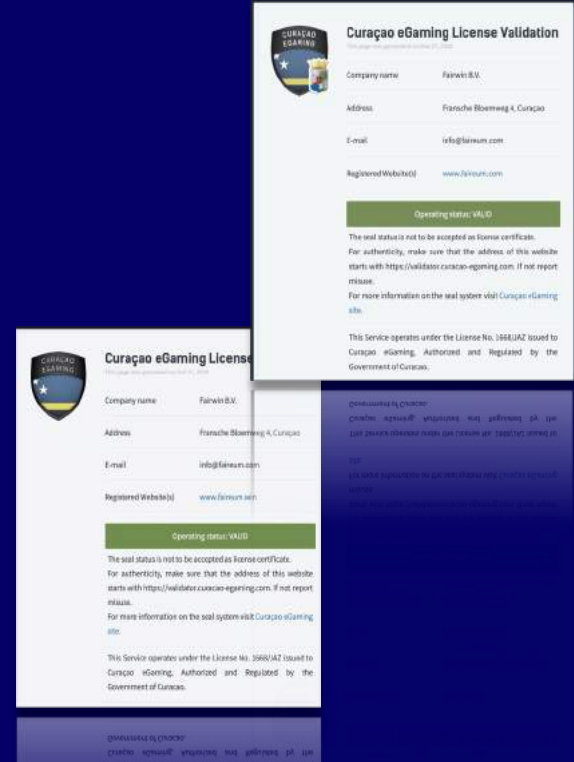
CURAÇAO EGAMING

Curaçao eGaming License Validation

This page was generated on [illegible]

| Company name | Fairwin B.V. |
|---|---|
| Address | Fransche Bloemweg 4, Curaçao |
| E-mail | info@faireum.com |
| Registered Website(s) | www.faireum.com |

Operating status: VALID

The seal status is not to be accepted as license certificate.

For authenticity, make sure that the address of this website starts with https://validator.curacao-egaming.com. If not report misuse.

For more information on the seal system visit Curaçao eGaming site.

This Service operates under the License No. 1668/JAZ issued to Curaçao eGaming, Authorized and Regulated by the Government of Curacao.

CURAÇAO EGAMING

Curaçao eGaming License

This page was generated on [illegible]

| Company name | Fairwin B.V. |
|---|---|
| Address | Fransche Bloemweg 4, Curaçao |
| E-mail | info@faireum.com |
| Registered Website(s) | www.faireum.com |

Operating status: VALID

The seal status is not to be accepted as license certificate.

For authenticity, make sure that the address of this website starts with https://validator.curacao-egaming.com. If not report misuse.

For more information on the seal system visit Curaçao eGaming site.

This Service operates under the License No. 1668/JAZ issued to Curaçao eGaming, Authorized and Regulated by the Government of Curacao.